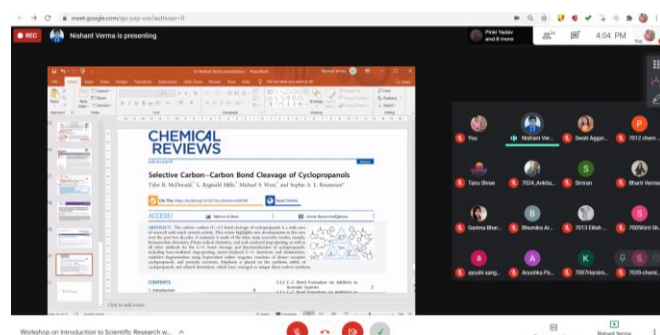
meet.google.com/gju-pajr-vse?authuser=0

REC

Nishant Verma is presenting

Pinki Yadav and 8 more

4:04 PM

You

Nishant Ve...

Swati Aggar...

7012 chem...

Tanu Shree

7024_Ankita...

Simran

Bharti Verma

Garima Bhar...

Bhumika Ar...

7013 Eiksh...

7005Kriti Sh...

ayushi sang...

Anushka Pa...

7007Harsim...

7039 chem...

CHEMICAL REVIEWS

Selective Carbon–Carbon Bond Cleavage of Cyclopropanols

Tyler R. McDonald, L. Reginald Mills, Michael S. West, and Sophie A. L. Rousseaux

ACCESS

Metrics & More

Article Recommendations

ABSTRACT

CONTENTS

1. Introduction

Click to add notes

Workshop on Introduction to Scientific Research w...

Nishant Verma